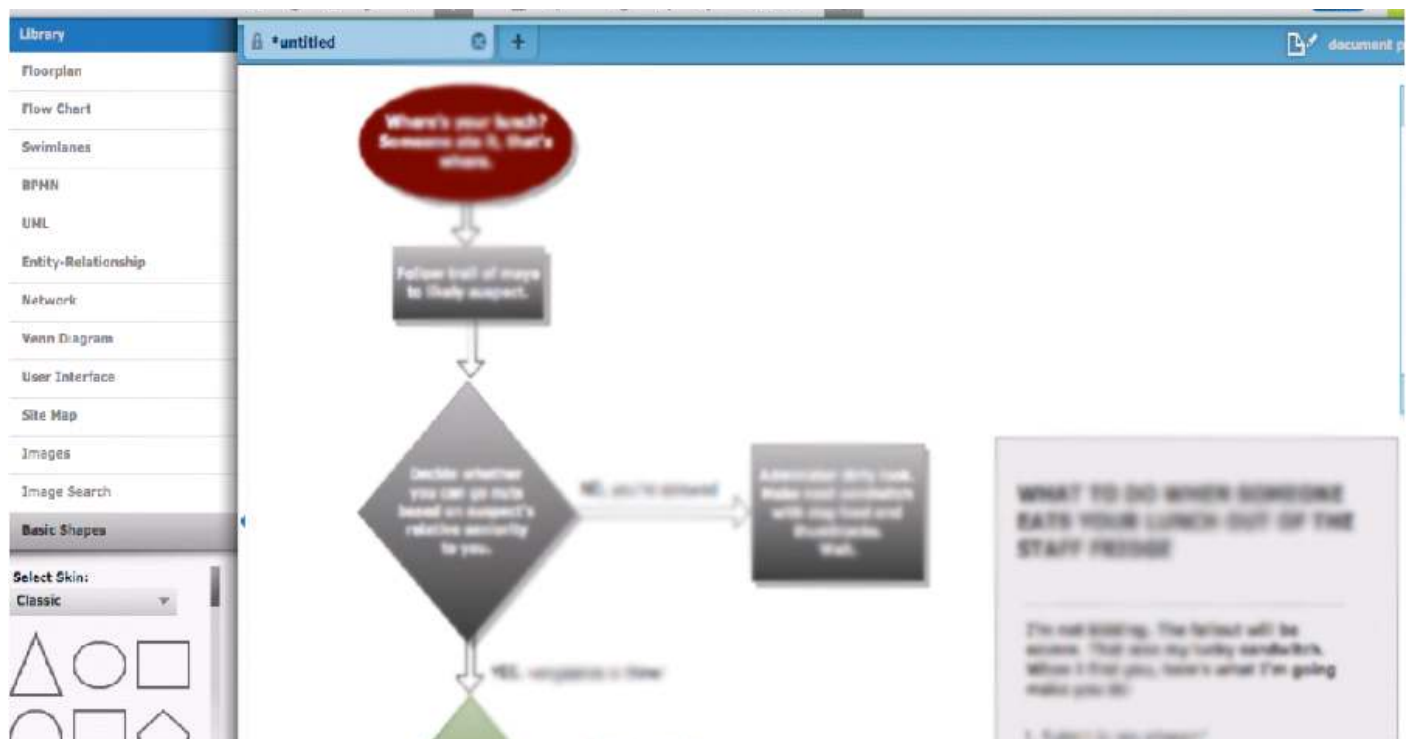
Library
Floorplan
Flow Chart
Swimlanes
BPMN
UML
Entity-Relationship
Network
Venn Diagram
User Interface
Site Map
Images
Image Search
Basic Shapes
Select Skin:
Classic

*untitled
+
document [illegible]

Where's your lunch? Someone ate it, that's where.

Follow trail of mayo to likely suspect.

Decide whether you can go nuts based on suspect's relative seniority to you.

YES, you're allowed

Administer dirty look. Make next sandwich with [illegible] and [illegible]. Wait.

YES, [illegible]

WHAT TO DO WHEN SOMEONE EATS YOUR LUNCH OUT OF THE STAFF FRIDGE

I'm not kidding. The fallout will be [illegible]. That was my lucky sandwich. When I find you, here's what I'm going make you do:

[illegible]